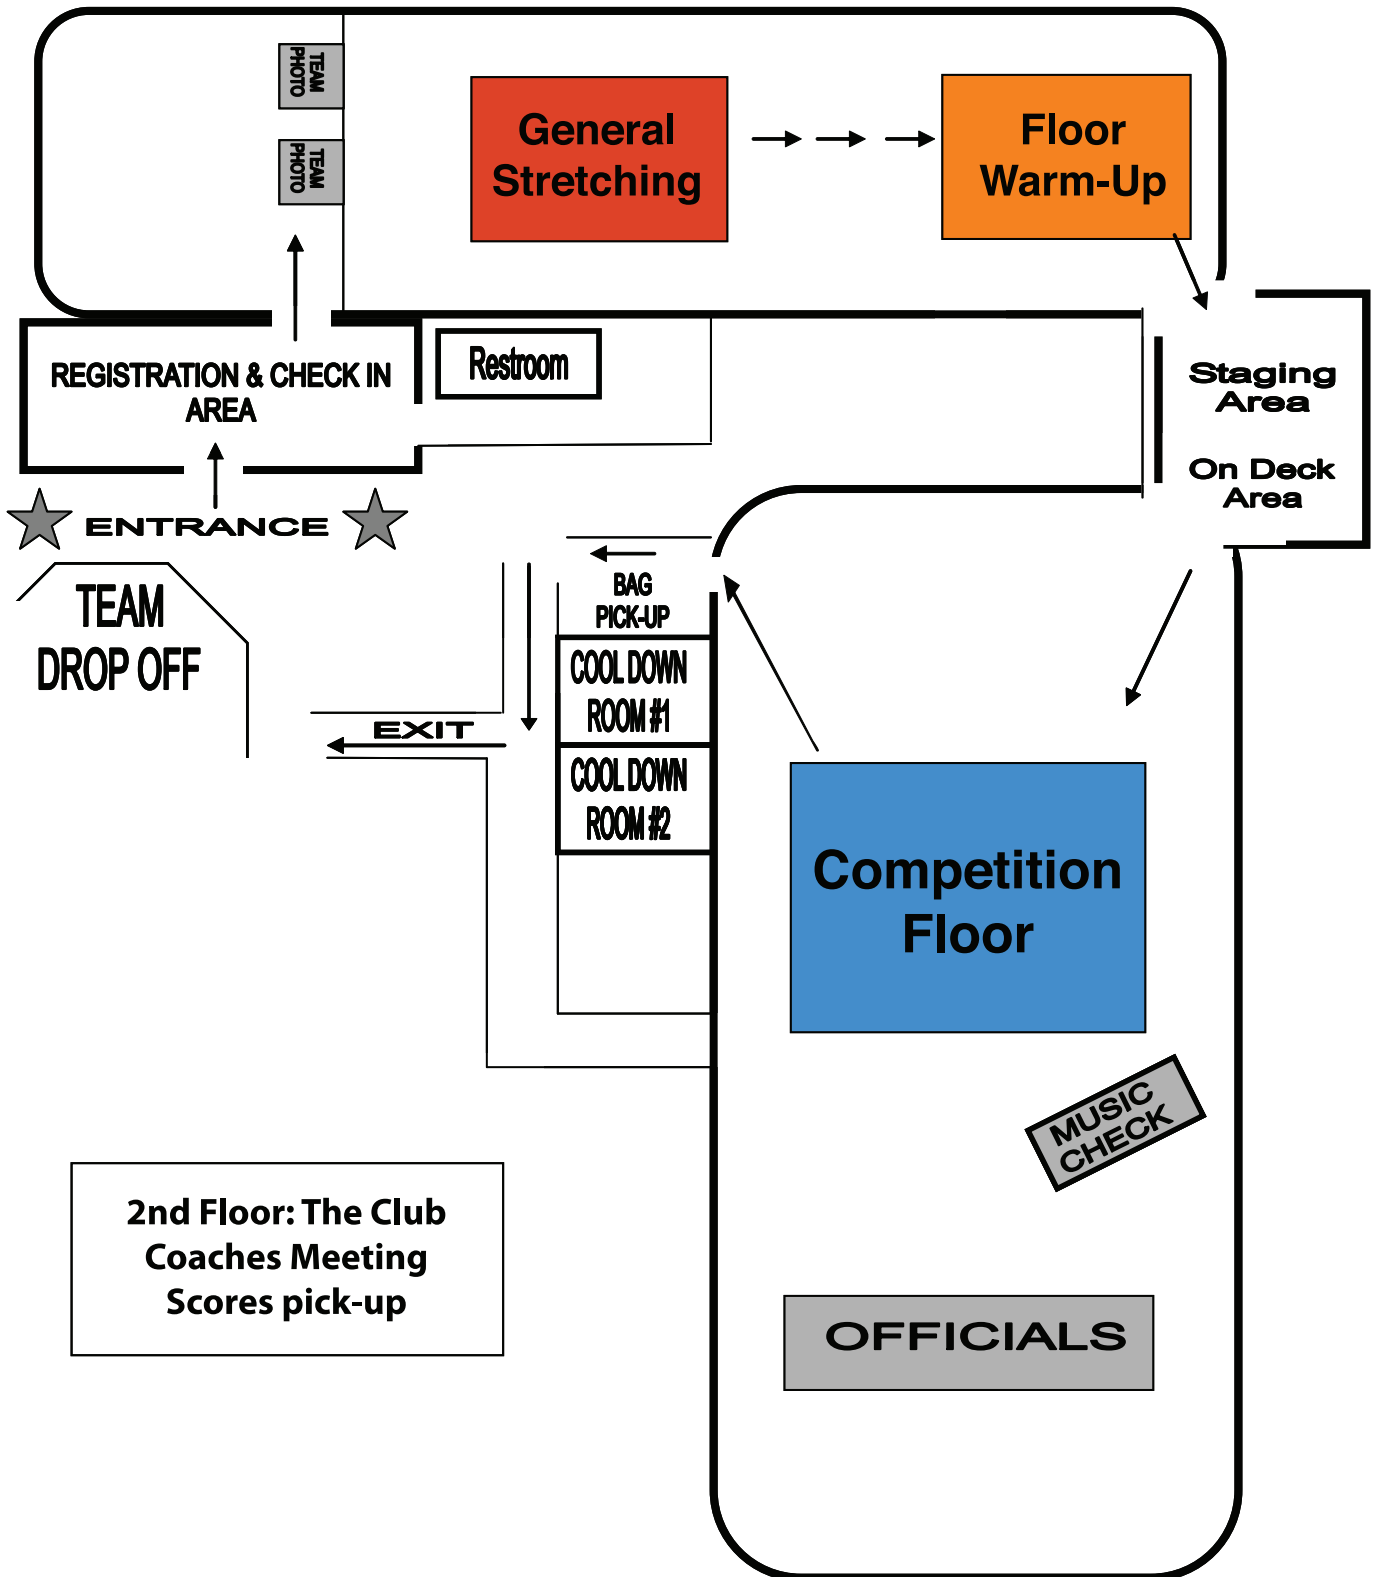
TEAM PHOTO

TEAM PHOTO

General Stretching

Floor Warm-Up

Staging Area

On Deck Area

REGISTRATION & CHECK IN AREA

Restroom

ENTRANCE

TEAM DROP OFF

BAG PICK-UP

COOL DOWN ROOM #1

COOL DOWN ROOM #2

EXIT

Competition Floor

MUSIC CHECK

2nd Floor: The Club
Coaches Meeting
Scores pick-up

OFFICIALS